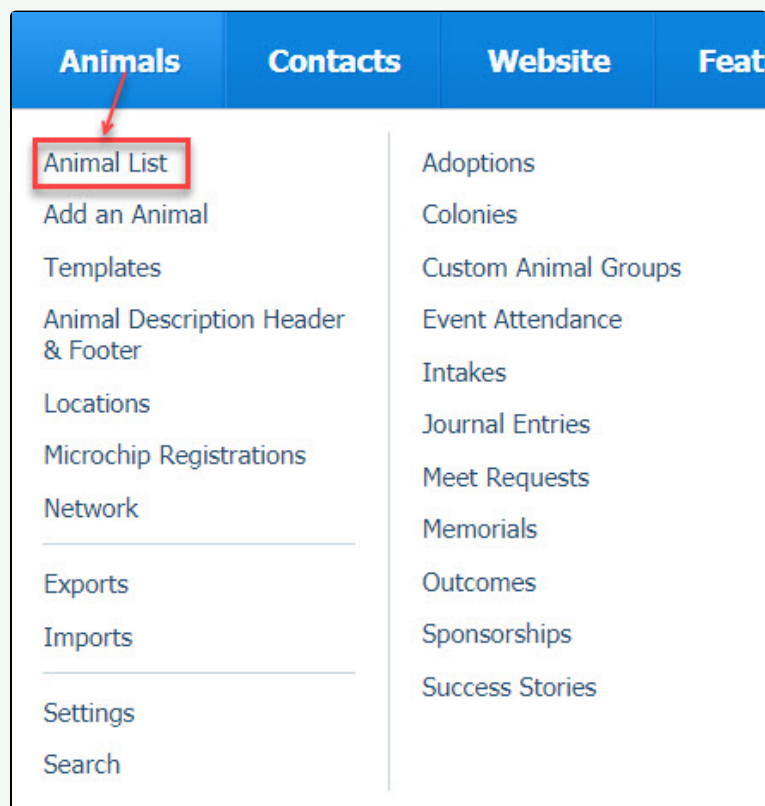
Animals Contacts Website Feat

Animal List
Add an Animal
Templates
Animal Description Header & Footer
Locations
Microchip Registrations
Network

Exports
Imports

Settings
Search

Adoptions
Colonies
Custom Animal Groups
Event Attendance
Intakes
Journal Entries
Meet Requests
Memorials
Outcomes
Sponsorships
Success Stories